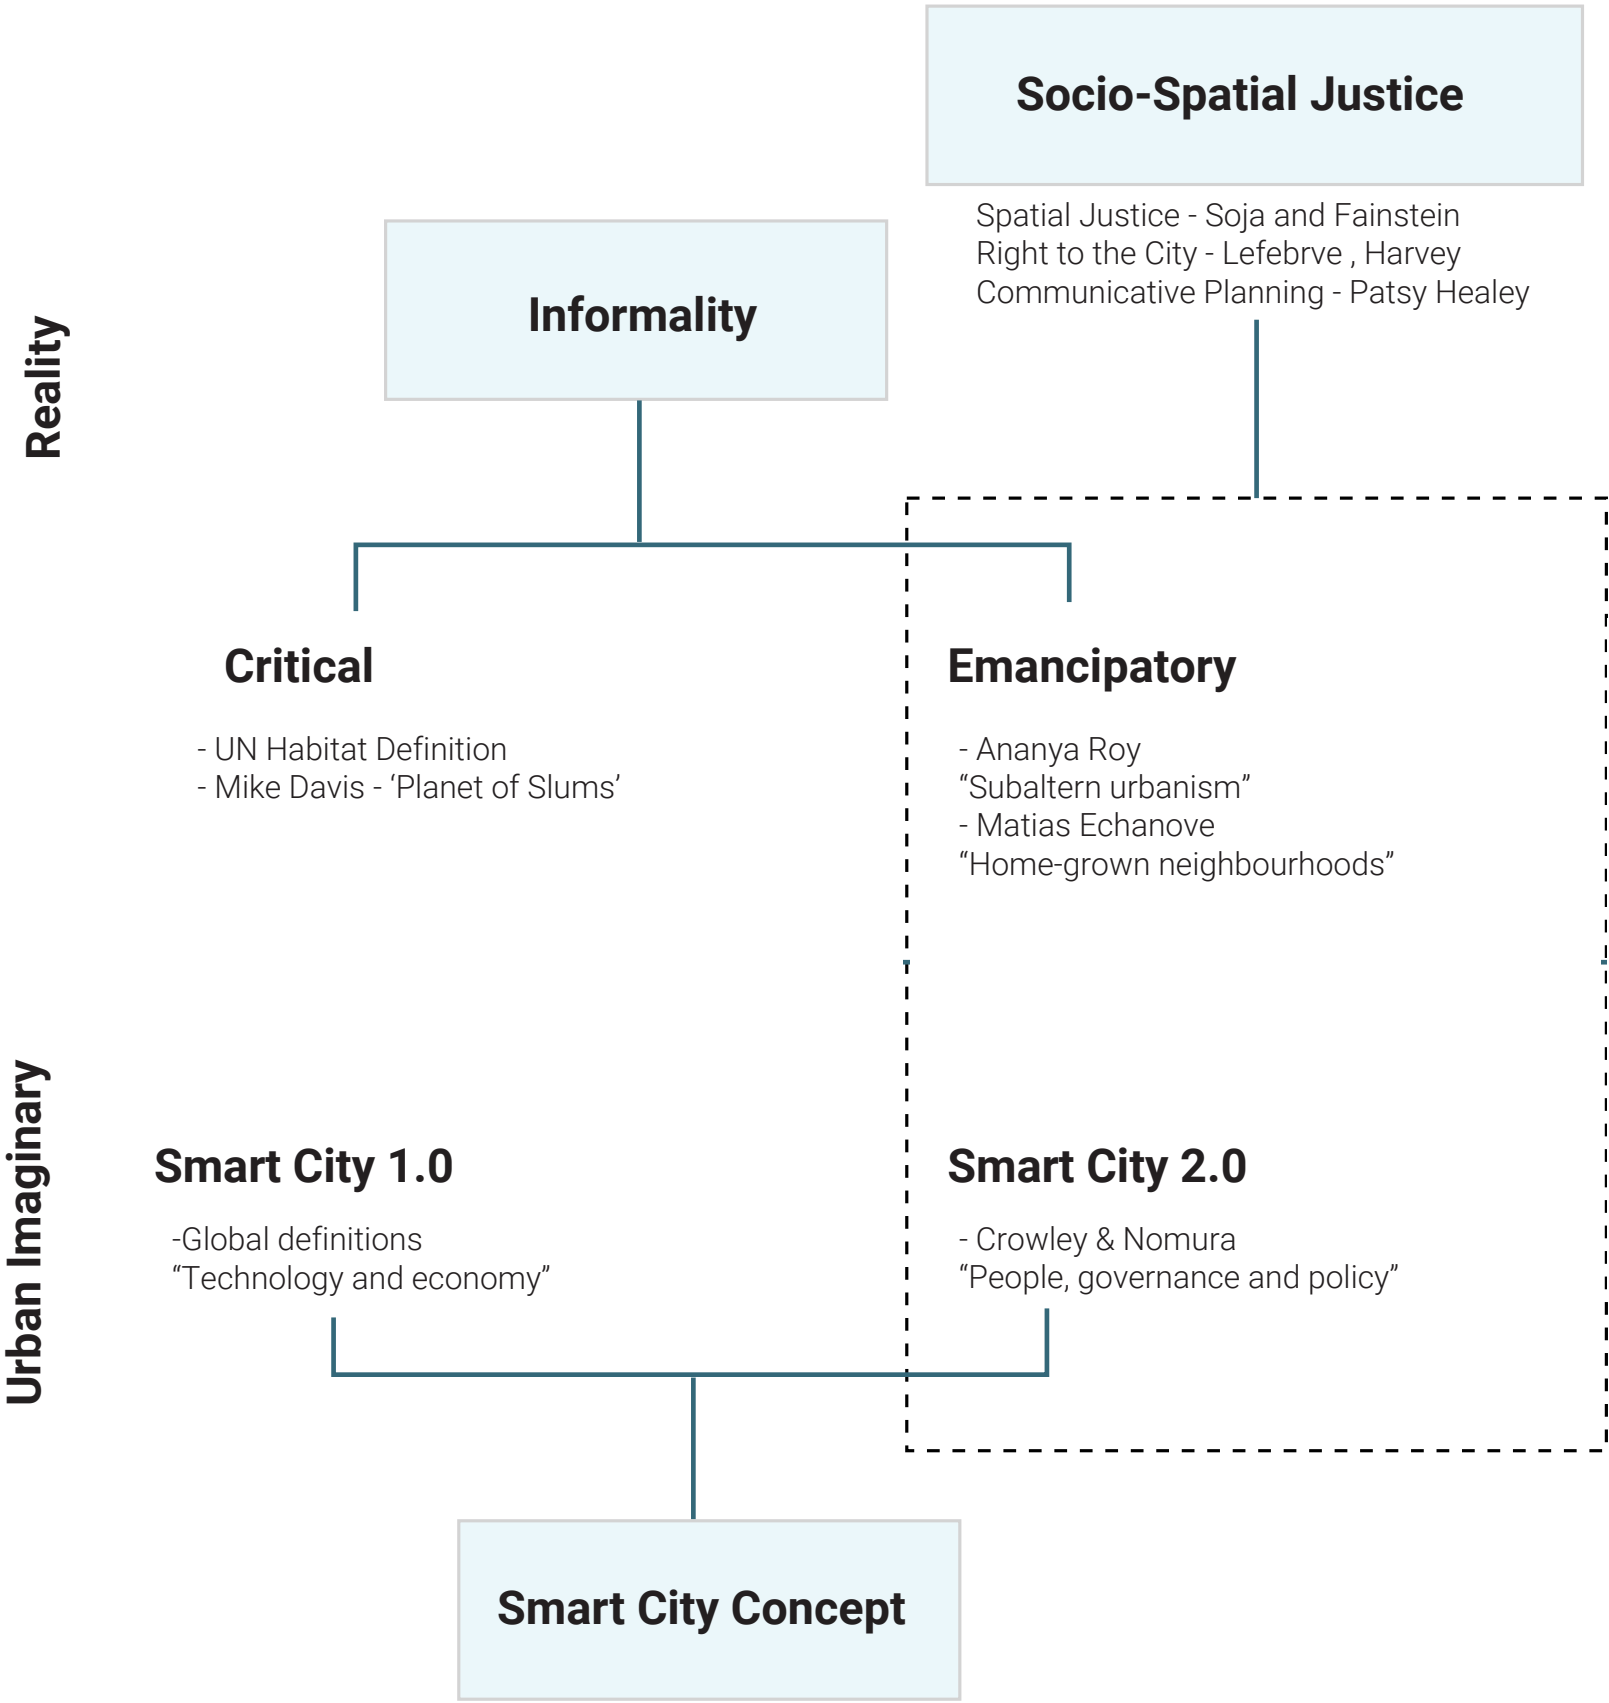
Socio-Spatial Justice

Spatial Justice - Soja and Fainstein
Right to the City - Lefebrve , Harvey
Communicative Planning - Patsy Healey

Reality

Informality

Critical

- UN Habitat Definition
- Mike Davis - ‘Planet of Slums’

Emancipatory

- Ananya Roy
“Subaltern urbanism”
- Matias Echanove
“Home-grown neighbourhoods”

Urban Imaginary

Smart City 1.0

-Global definitions
“Technology and economy”

Smart City 2.0

- Crowley & Nomura
“People, governance and policy”

Smart City Concept